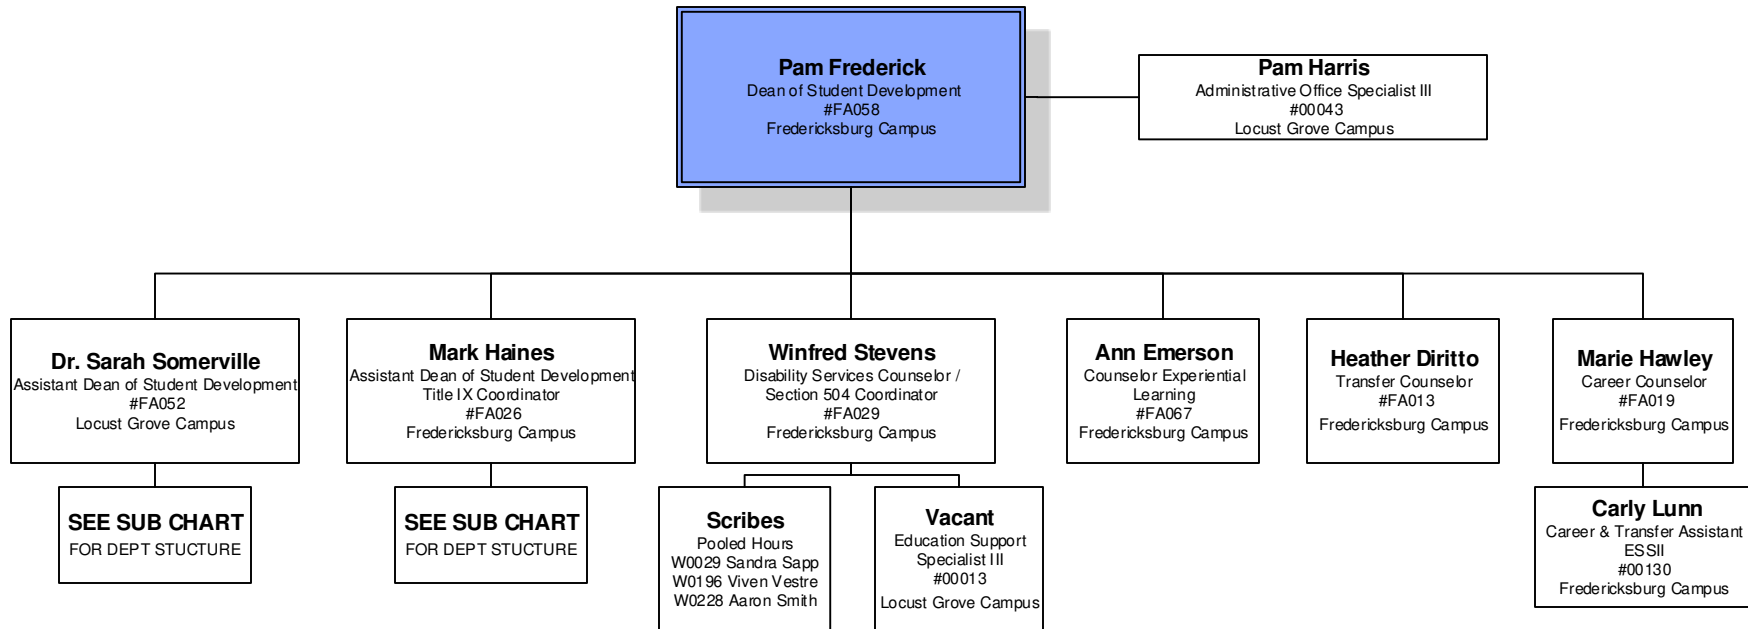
Pam Frederick
Dean of Student Development
#FA058
Fredericksburg Campus

Pam Harris
Administrative Office Specialist III
#00043
Locust Grove Campus

Dr. Sarah Somerville
Assistant Dean of Student Development
#FA052
Locust Grove Campus

SEE SUB CHART
FOR DEPT STUCTURE

Mark Haines
Assistant Dean of Student Development
Title IX Coordinator
#FA026
Fredericksburg Campus

SEE SUB CHART
FOR DEPT STUCTURE

Winfred Stevens
Disability Services Counselor / Section 504 Coordinator
#FA029
Fredericksburg Campus

Scribes
Pooled Hours
W0029 Sandra Sapp
W0196 Viven Vestre
W0228 Aaron Smith

Vacant
Education Support Specialist III
#00013
Locust Grove Campus

Ann Emerson
Counselor Experiential Learning
#FA067
Fredericksburg Campus

Heather Diritto
Transfer Counselor
#FA013
Fredericksburg Campus

Marie Hawley
Career Counselor
#FA019
Fredericksburg Campus

Carly Lunn
Career & Transfer Assistant
ESSII
#00130
Fredericksburg Campus